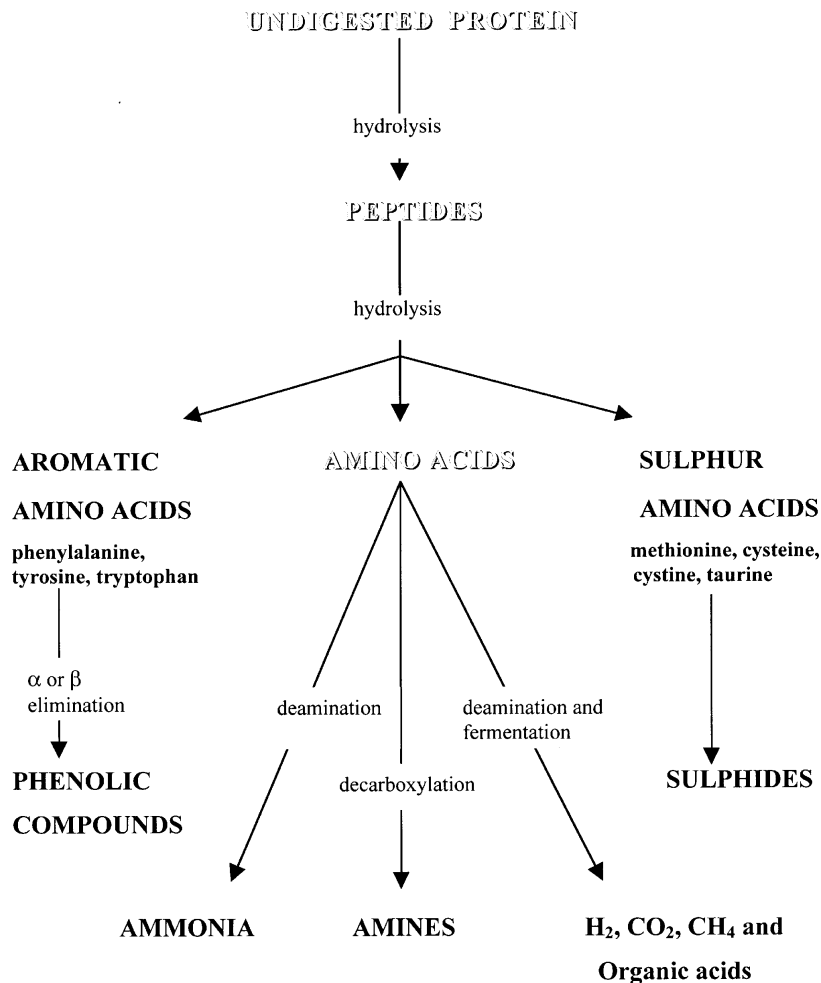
UNDIGESTED PROTEIN

hydrolysis

PEPTIDES

hydrolysis

AROMATIC AMINO ACIDS
phenylalanine, tyrosine, tryptophan

AMINO ACIDS

SULPHUR AMINO ACIDS
methionine, cysteine, cystine, taurine

$\alpha$ or $\beta$ elimination

PHENOLIC COMPOUNDS

deamination

decarboxylation

deamination and fermentation

SULPHIDES

AMMONIA

AMINES

$H_2$, $CO_2$, $CH_4$ and Organic acids